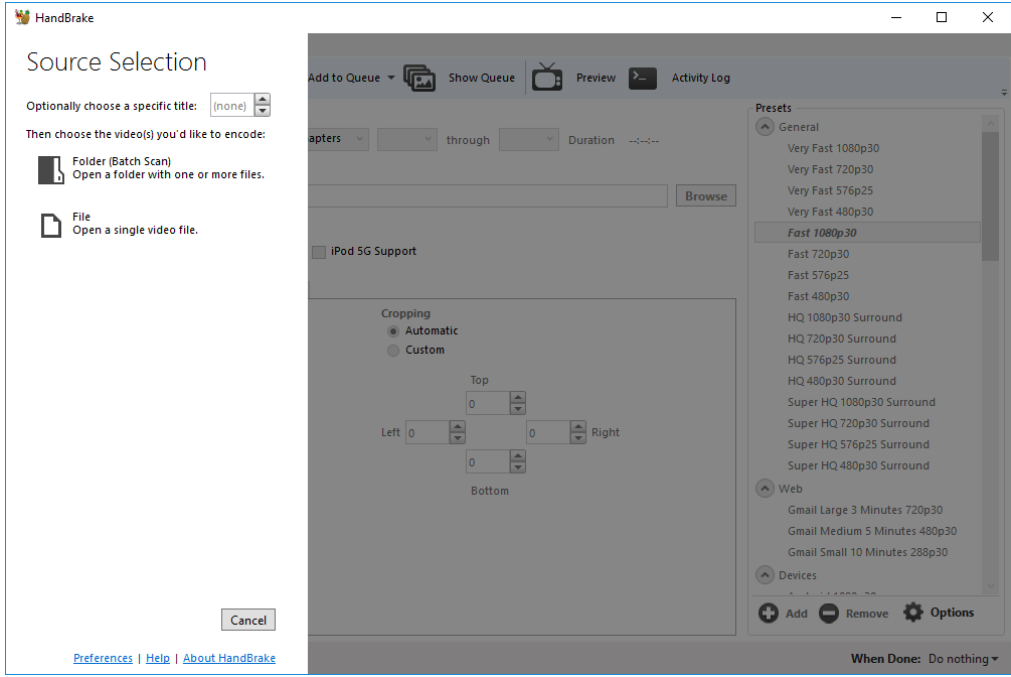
HandBrake

Source Selection

Optionally choose a specific title: (none)

Then choose the video(s) you'd like to encode:

Folder (Batch Scan)
Open a folder with one or more files.

File
Open a single video file.

Cancel

Preferences | Help | About HandBrake

Add to Queue Show Queue Preview Activity Log

apters through Duration --:--:--

Browse

iPod 5G Support

Cropping
Automatic
Custom

Top
0
Left 0 0 Right
0
Bottom

Presets
General
Very Fast 1080p30
Very Fast 720p30
Very Fast 576p25
Very Fast 480p30
Fast 1080p30
Fast 720p30
Fast 576p25
Fast 480p30
HQ 1080p30 Surround
HQ 720p30 Surround
HQ 576p25 Surround
HQ 480p30 Surround
Super HQ 1080p30 Surround
Super HQ 720p30 Surround
Super HQ 576p25 Surround
Super HQ 480p30 Surround
Web
Gmail Large 3 Minutes 720p30
Gmail Medium 5 Minutes 480p30
Gmail Small 10 Minutes 288p30
Devices
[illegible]

Add Remove Options

When Done: Do nothing